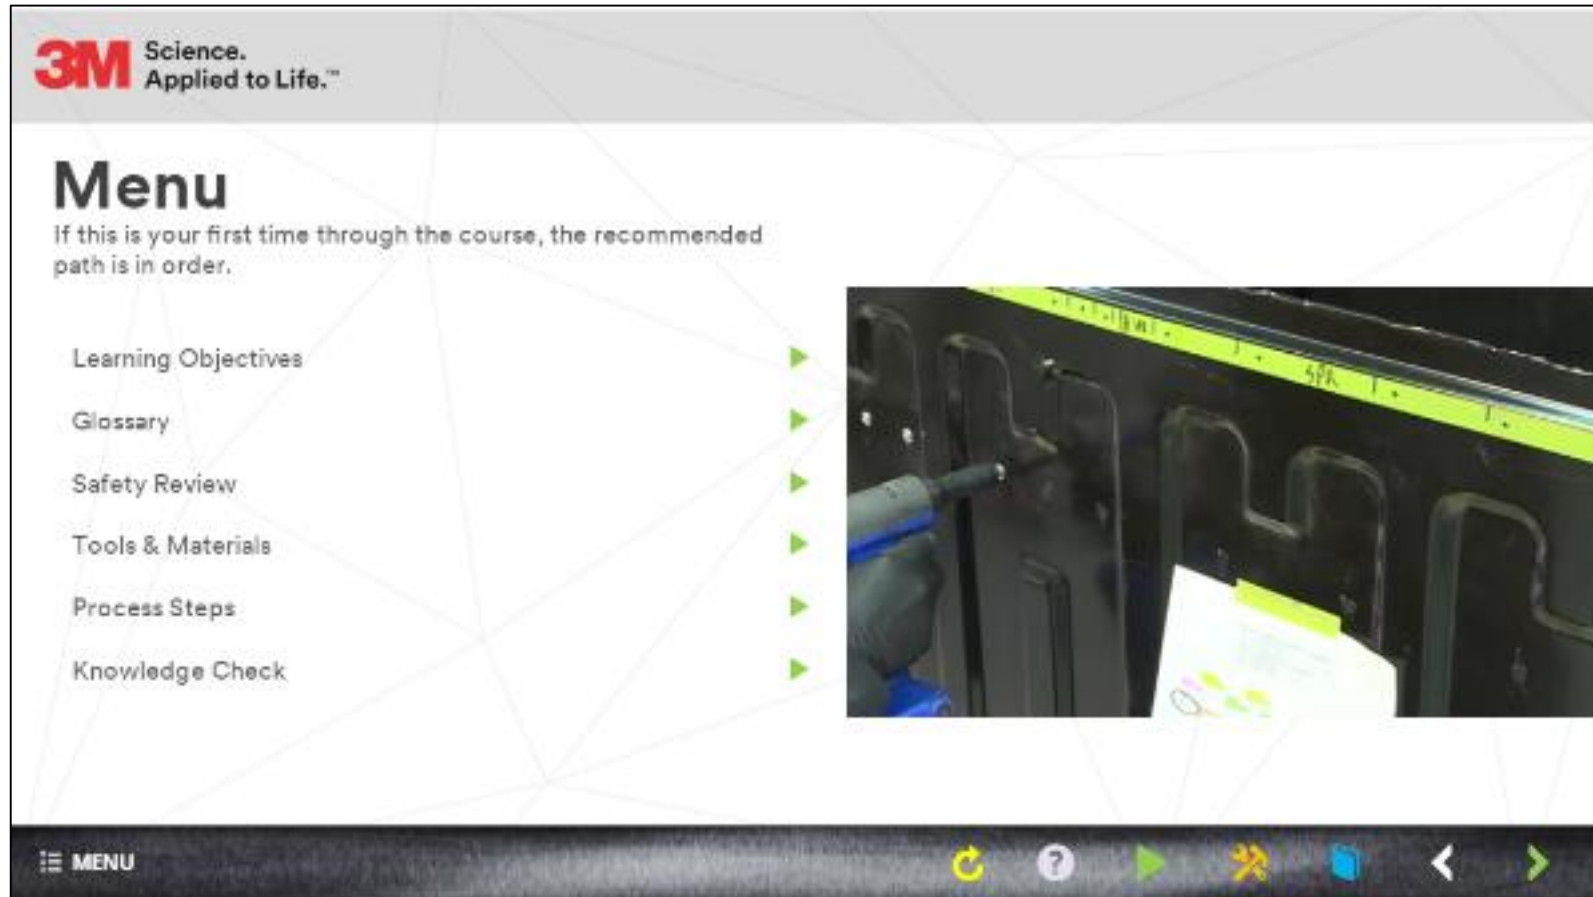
3M Science. Applied to Life.™

Menu

If this is your first time through the course, the recommended path is in order.

Learning Objectives

Glossary

Safety Review

Tools & Materials

Process Steps

Knowledge Check

MENU